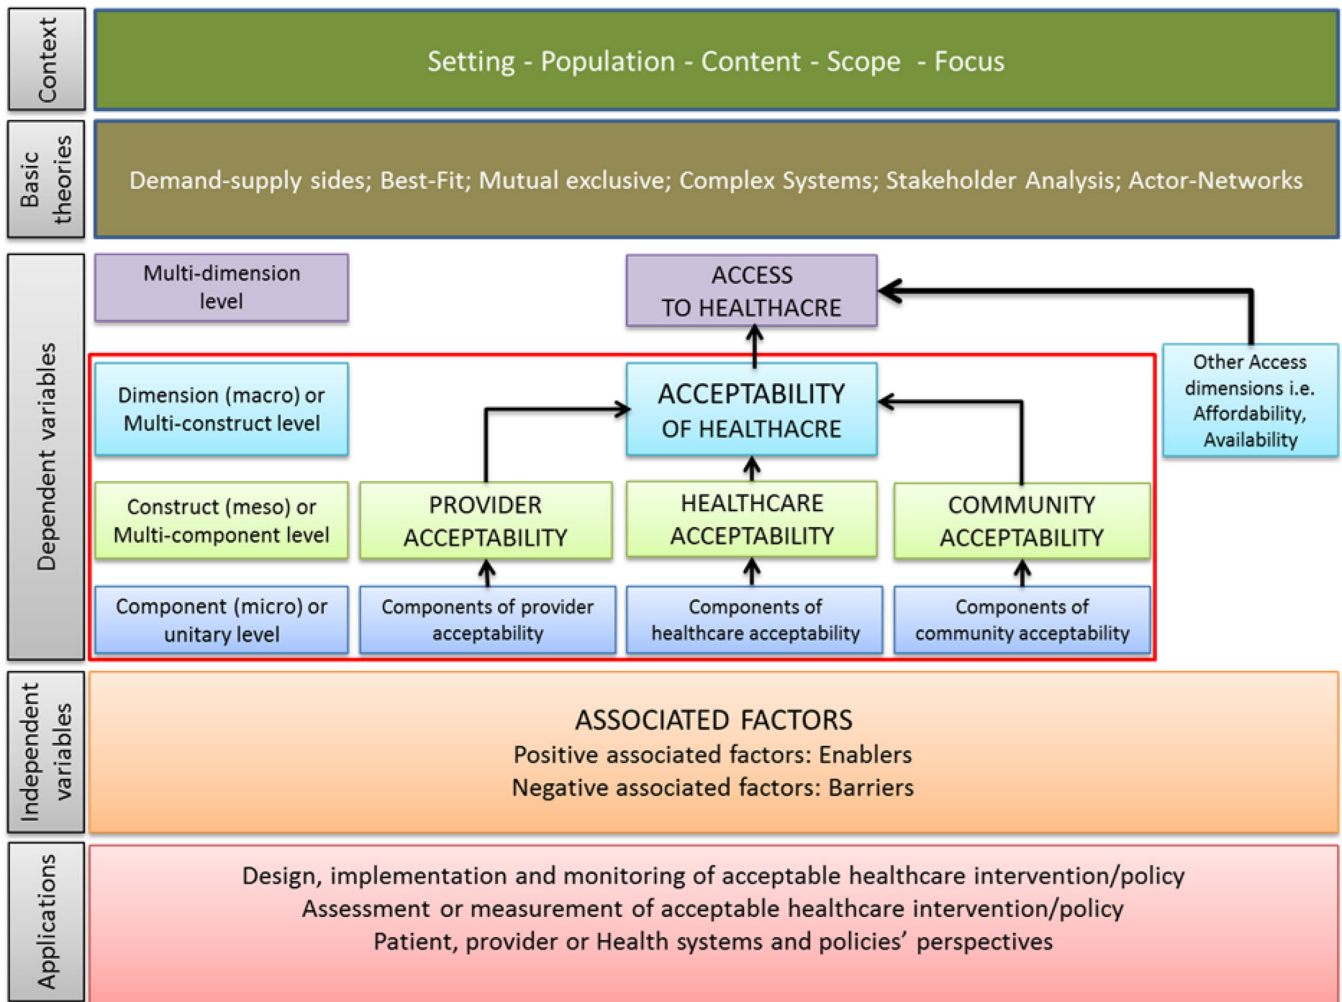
Context

Setting - Population - Content - Scope - Focus

Basic theories

Demand-supply sides; Best-Fit; Mutual exclusive; Complex Systems; Stakeholder Analysis; Actor-Networks

Dependent variables

Multi-dimension level

ACCESS TO HEALTHACRE

Other Access dimensions i.e. Affordability, Availability

Dimension (macro) or Multi-construct level

ACCEPTABILITY OF HEALTHACRE

Construct (meso) or Multi-component level

PROVIDER ACCEPTABILITY

HEALTHCARE ACCEPTABILITY

COMMUNITY ACCEPTABILITY

Component (micro) or unitary level

Components of provider acceptability

Components of healthcare acceptability

Components of community acceptability

Independent variables

ASSOCIATED FACTORS
Positive associated factors: Enablers
Negative associated factors: Barriers

Applications

Design, implementation and monitoring of acceptable healthcare intervention/policy
Assessment or measurement of acceptable healthcare intervention/policy
Patient, provider or Health systems and policies' perspectives